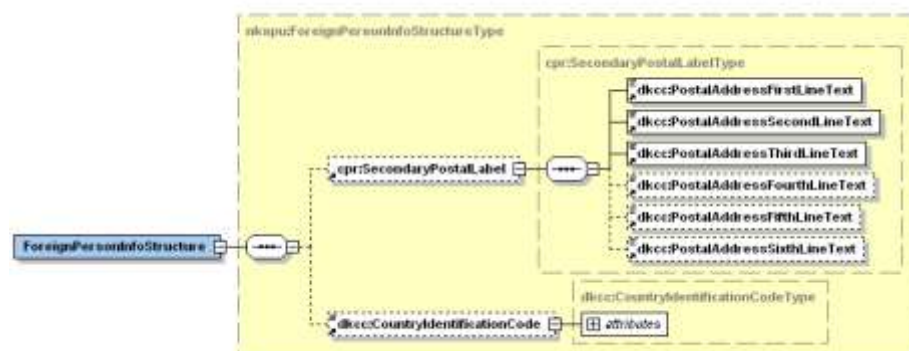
nkopu:ForeignPersonInfoStructureType

cpr:SecondaryPostalLabelType

dkcc:PostalAddressFirstLineText

dkcc:PostalAddressSecondLineText

dkcc:PostalAddressThirdLineText

dkcc:PostalAddressFourthLineText

dkcc:PostalAddressFifthLineText

dkcc:PostalAddressSixthLineText

cpr:SecondaryPostalLabel

ForeignPersonInfoStructure

dkcc:CountryIdentificationCodeType

dkcc:CountryIdentificationCode

attributes